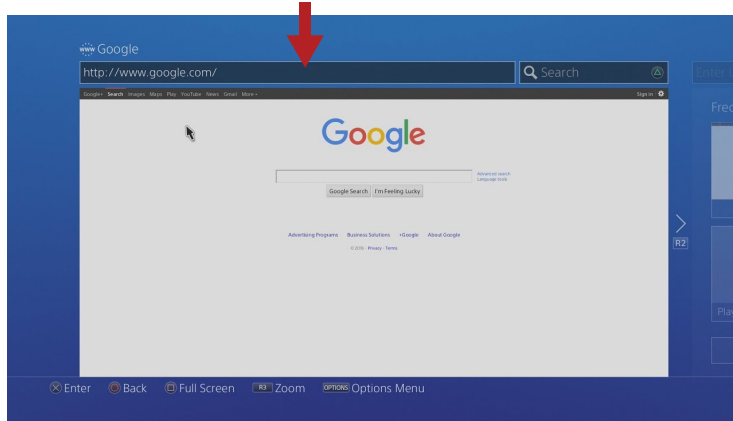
www Google

http://www.google.com/

Search

Enter

Google+ Search Images Maps Play YouTube News Gmail More »

Sign in

Google

Advanced search
Language tools

Google Search I'm Feeling Lucky

Advertising Programs Business Solutions +Google About Google

© 2015 - Privacy - Terms

Frec

R2

Play

Enter Back Full Screen R3 Zoom OPTIONS Options Menu